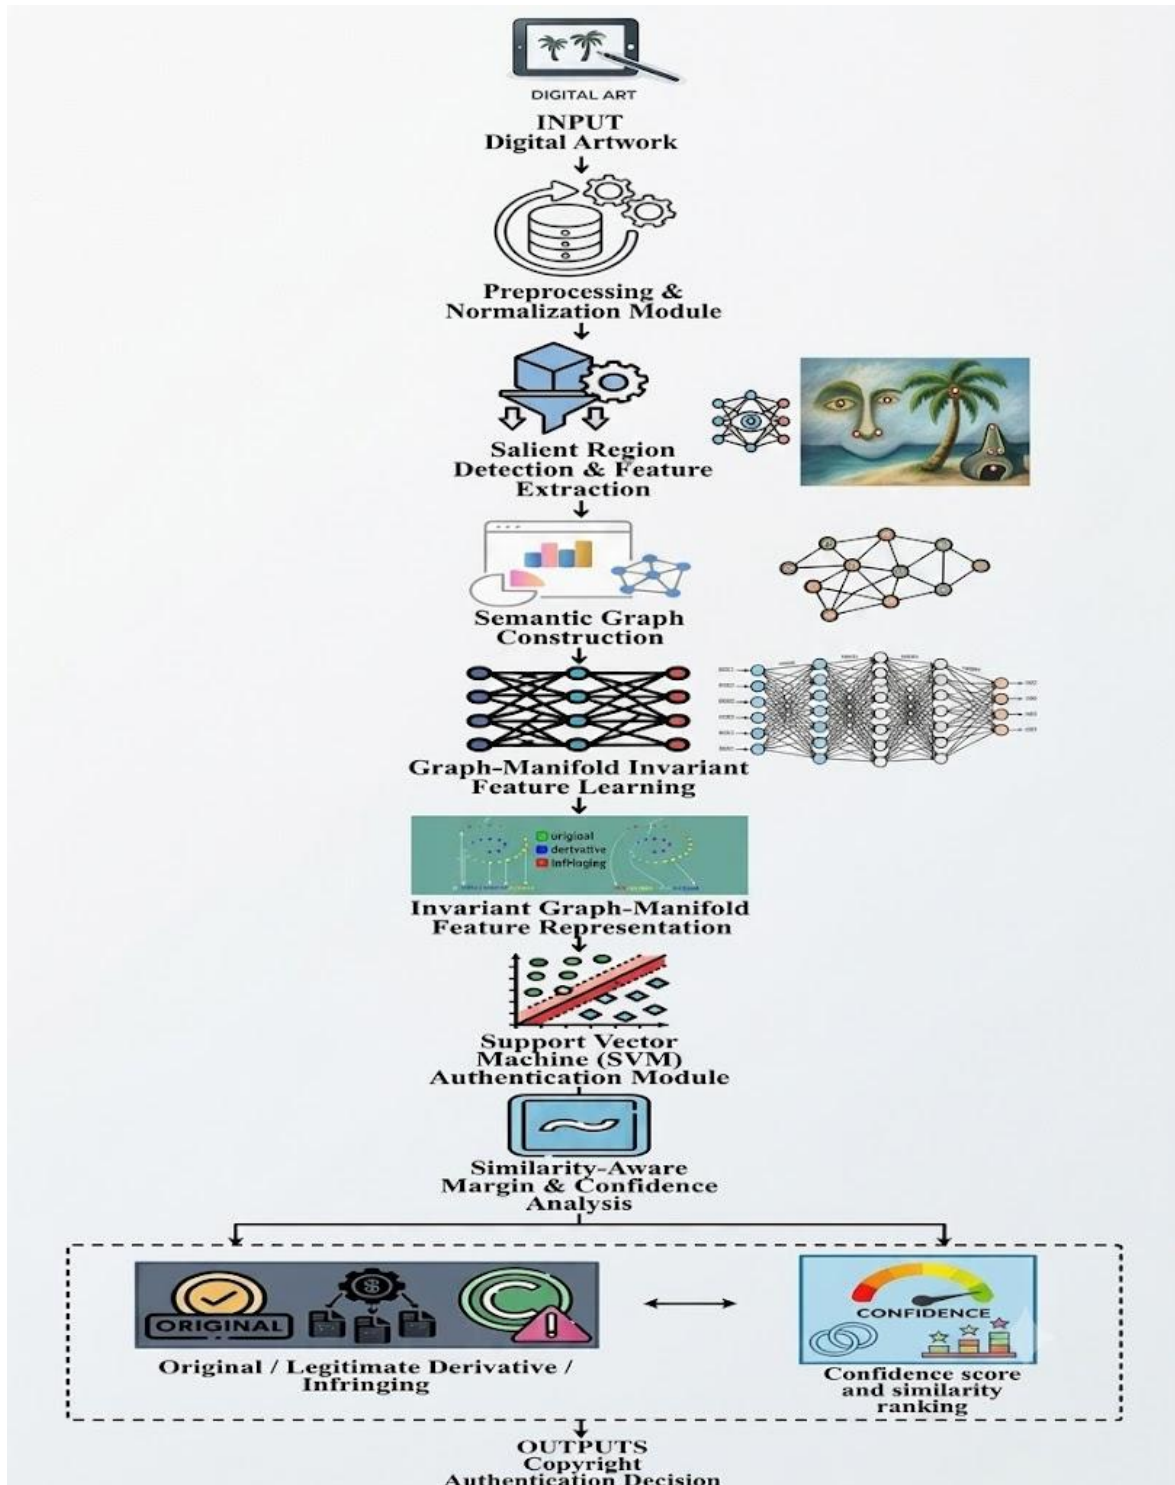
DIGITAL ART

INPUT
Digital Artwork

Preprocessing &
Normalization Module

Salient Region
Detection & Feature
Extraction

Semantic Graph
Construction

Graph-Manifold Invariant
Feature Learning

uriginal
dertvative
infrlnging

Invariant Graph-Manifold
Feature Representation

Support Vector
Machine (SVM)
Authentication Module

Similarity-Aware
Margin & Confidence
Analysis

ORIGINAL

Original / Legitimate Derivative /
Infringing

CONFIDENCE

Confidence score
and similarity
ranking

OUTPUTS
Copyright
Authentication Decision